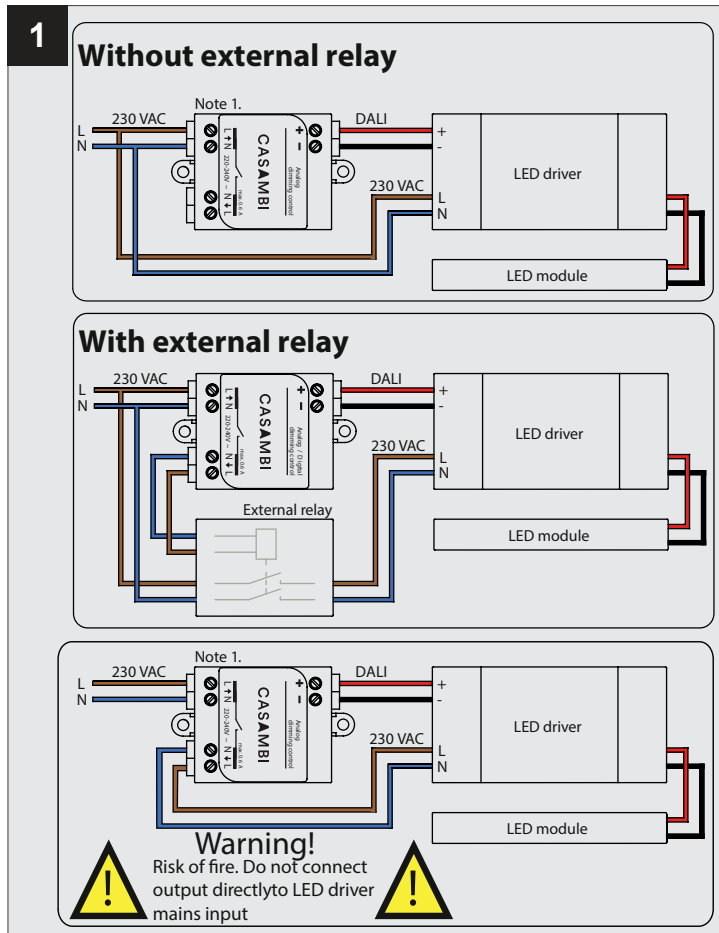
1

Without external relay

230 VAC
Note 1.
L
N
L N
220-240V ~
CASAMBI
N L
max 0.6 A
Analog dimming control
+ -
DALI
+
-
230 VAC
L
N
LED driver
LED module

With external relay

230 VAC
L
N
L N
220-240V ~
CASAMBI
N L
max 0.6 A
Analog / Digital dimming control
+ -
DALI
+
-
230 VAC
L
N
LED driver
External relay
LED module

230 VAC
Note 1.
L
N
L N
220-240V ~
CASAMBI
N L
max 0.6 A
Analog dimming control
+ -
DALI
+
-
230 VAC
L
N
LED driver
LED module

Warning!
Risk of fire. Do not connect output directlyto LED driver mains input
!
!